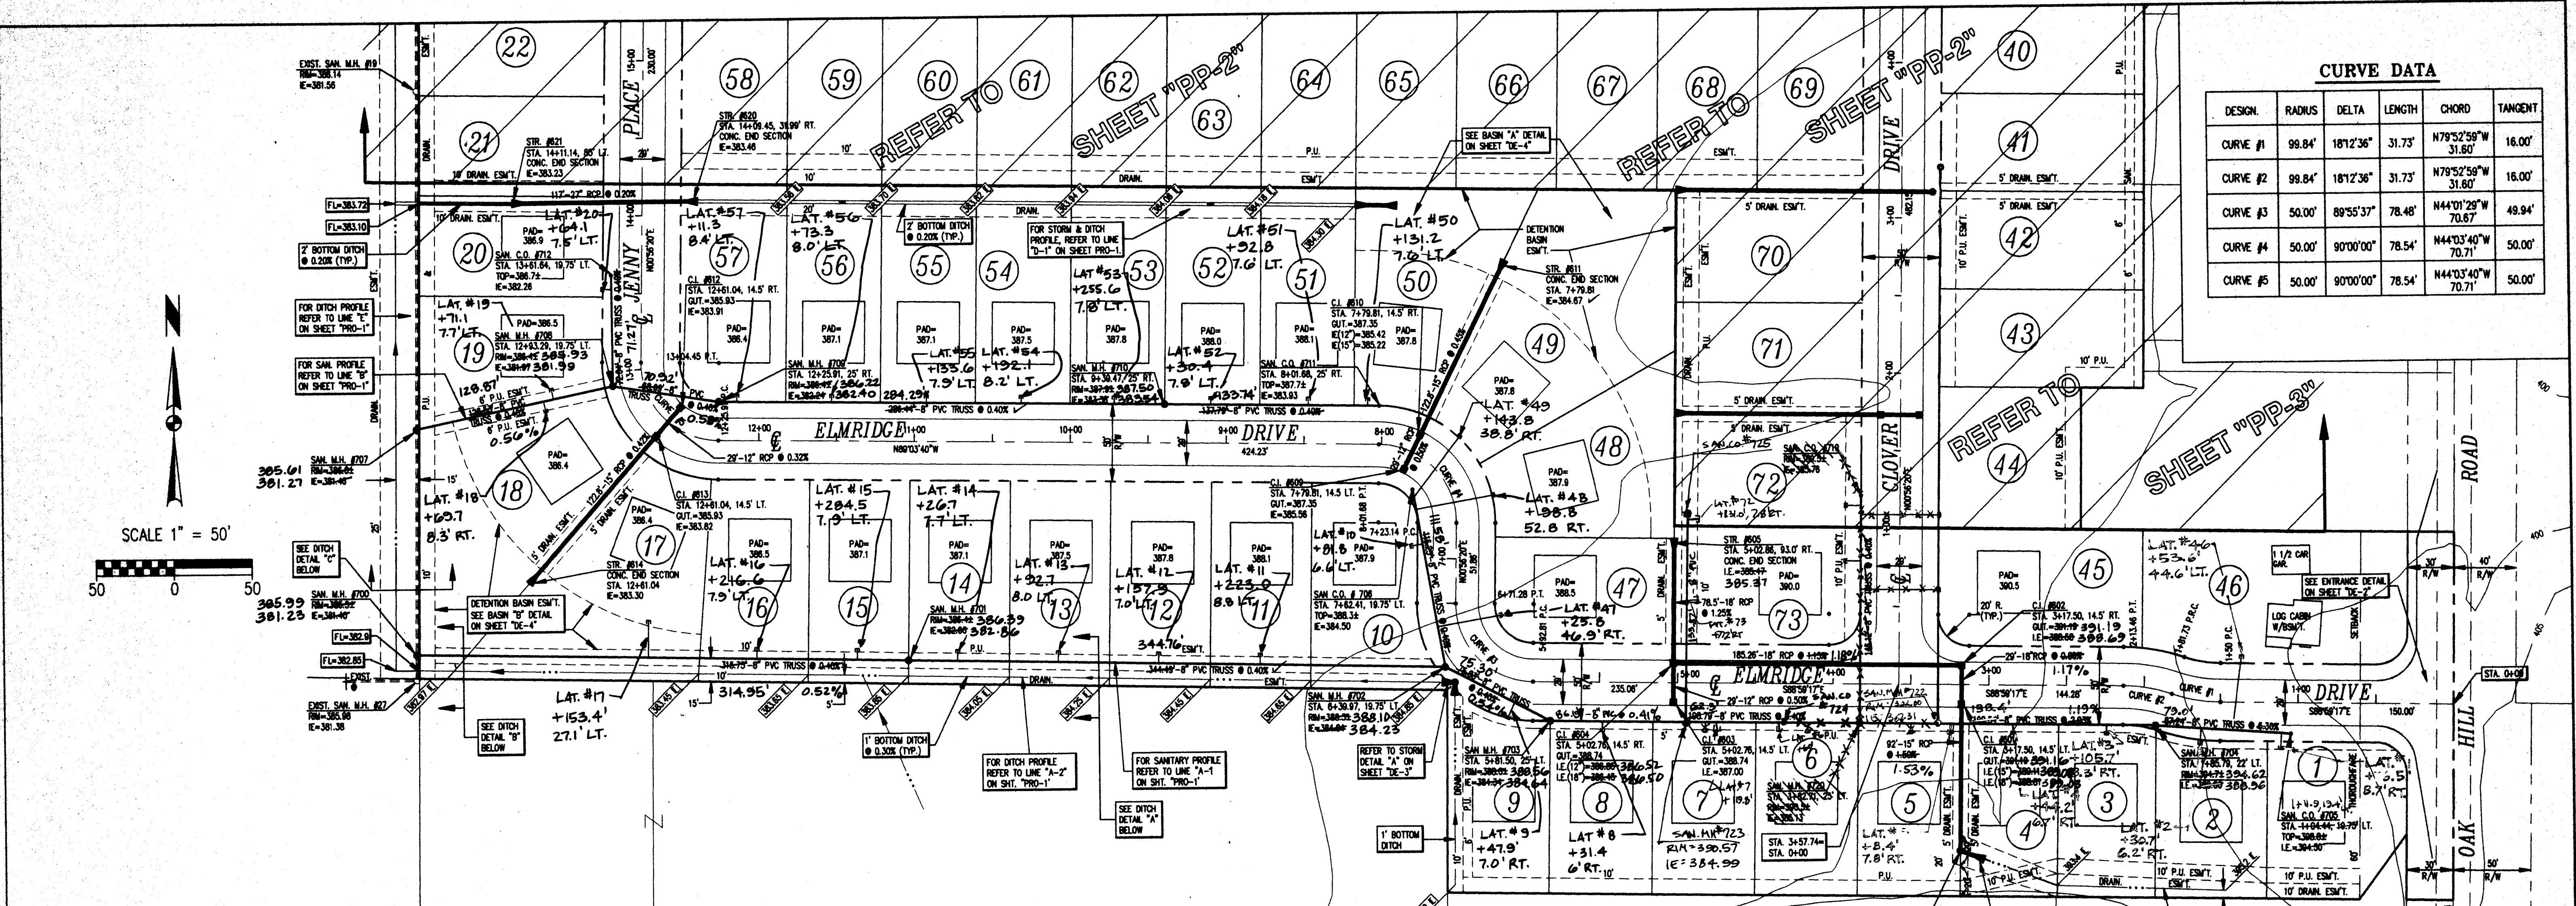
CURVE DATA

| DESIGN. | RADIUS | DELTA | LENGTH | CHORD | TANGENT |
|---|---|---|---|---|---|
| CURVE #1 | 99.84' | 18°12'36" | 31.73' | N79°52'59"W 31.60' | 16.00' |
| CURVE #2 | 99.84' | 18°12'36" | 31.73' | N79°52'59"W 31.60' | 16.00' |
| CURVE #3 | 50.00' | 89°55'37" | 78.48' | N44°01'29"W 70.67' | 49.94' |
| CURVE #4 | 50.00' | 90°00'00" | 78.54' | N44°03'40"W 70.71' | 50.00' |
| CURVE #5 | 50.00' | 90°00'00" | 78.54' | N44°03'40"W 70.71' | 50.00' |

REFER TO SHEET "PP-2"

REFER TO SHEET "PP-2"

REFER TO SHEET "PP-3"

SCALE 1" = 50'

50 0 50

EXIST. SAN. M.H. #19 RIM=388.14 IE=381.56

STR. #621 STA. 14+11.14, 80' LT. CONC. END SECTION IE=383.23

STR. #620 STA. 14+09.45, 31.99' RT. CONC. END SECTION IE=383.46

SEE BASIN "A" DETAIL ON SHEET "DE-4"

DETENTION BASIN ESM'T.

STR. #611 CONC. END SECTION STA. 7+79.81 IE=384.67

FL=383.72

FL=383.10

2' BOTTOM DITCH @ 0.20% (TYP.)

FOR DITCH PROFILE REFER TO LINE "E" ON SHEET "PRO-1"

FOR SAN. PROFILE REFER TO LINE "B" ON SHEET "PRO-1"

FOR STORM & DITCH PROFILE, REFER TO LINE "D-1" ON SHEET PRO-1.

2' BOTTOM DITCH @ 0.20% (TYP.)

JENNY PLACE

ELMRIDGE DRIVE

CLOVER DRIVE

OAK HILL ROAD

LAT. #20 +64.1 7.5' LT.

LAT. #57 +11.3 8.4' LT.

LAT. #56 +73.3 8.0' LT.

LAT. #53 +255.6 7.8' LT.

LAT. #51 +92.8 7.6' LT.

LAT. #50 +131.2 7.0' LT.

LAT. #19 +71.1 7.7' LT.

LAT. #55 +135.6 7.9' LT.

LAT. #54 +192.1 8.2' LT.

LAT. #52 +30.4 7.8' LT.

LAT. #49 +143.8 38.8' RT.

LAT. #48 +198.8 52.8 RT.

LAT. #18 +69.7 8.3' RT.

LAT. #16 +216.6 7.9' LT.

LAT. #15 +284.5 7.9' LT.

LAT. #14 +267 7.7' LT.

LAT. #13 +92.7 8.0 LT.

LAT. #12 +157.9 7.0' LT.

LAT. #11 +223.0 8.8 LT.

LAT. #10 +81.8 6.6' LT.

LAT. #47 +25.8 46.9' RT.

LAT. #46 +53.6' 44.6' LT.

LAT. #17 +153.4' 27.1' LT.

LAT. #9 +47.9' 7.0' RT.

LAT. #8 +31.4 6' RT.

LAT. #7 +13.5'

LAT. #5 +8.4' 7.8' RT.

LAT. #3 +105.7 8.3' RT.

LAT. #2 +30.7 6.2' RT.

LAT. #1 +6.5' 8.7' RT.

SAN. C.O. #712 STA. 13+81.64, 19.75' LT. TOP=386.7± IE=382.26

PAD=386.9

PAD=386.5

SAN. M.H. #708 STA. 13+93.29, 19.75' LT. RIM=385.93 IE=381.99

C.I. #612 STA. 12+61.04, 14.5' RT. GUT.=385.93 IE=383.91

SAN. M.H. #709 STA. 12+25.91, 25' RT. RIM=386.22 IE=382.40

C.I. #610 STA. 7+79.81, 14.5' RT. GUT.=387.35 IE(12")=385.42 IE(15")=385.22

SAN. M.H. #710 STA. 9+30.47, 25' RT. RIM=387.50 IE=383.54

SAN. C.O. #711 STA. 8+01.68, 25' RT. TOP=387.7± IE=383.93

SAN. M.H. #707 RIM=385.61 IE=381.27

C.I. #613 STA. 12+61.04, 14.5' LT. GUT.=385.93 IE=383.82

STR. #614 CONC. END SECTION STA. 12+61.04 IE=383.30

C.I. #609 STA. 7+79.81, 14.5' LT. GUT.=387.35 IE=385.56

SAN. C.O. #706 STA. 7+62.41, 19.75' LT. TOP=388.3± IE=384.50

STR. #605 STA. 5+02.86, 93.0' RT. CONC. END SECTION IE=385.37

SAN. M.H. #700 RIM=385.99 IE=381.23

DETENTION BASIN ESM'T. SEE BASIN "B" DETAIL ON SHEET "DE-4"

SEE DITCH DETAIL "C" BELOW

FL=382.9

FL=382.85

SAN. M.H. #701 STA. 11+00 RIM=386.39 IE=382.86

EXIST. SAN. M.H. #27 RIM=385.98 IE=381.38

SEE DITCH DETAIL "B" BELOW

1' BOTTOM DITCH @ 0.30% (TYP.)

FOR DITCH PROFILE REFER TO LINE "A-2" ON SHT. "PRO-1"

FOR SANITARY PROFILE REFER TO LINE "A-1" ON SHT. "PRO-1"

SEE DITCH DETAIL "A" BELOW

SAN. M.H. #702 STA. 6+39.97, 19.75' LT. RIM=388.10 IE=384.23

REFER TO STORM DETAIL "A" ON SHEET "DE-3"

1' BOTTOM DITCH

SAN. M.H. #703 STA. 5+81.50, 25' LT. RIM=388.56 IE=384.64

C.I. #604 STA. 5+02.76, 14.5' RT. GUT.=388.74 I.E.(12")=386.52 I.E.(18")=386.50

C.I. #603 STA. 5+02.76, 14.5' LT. GUT.=388.74 I.E.=387.00

SAN. M.H. #723 RIM=390.57 IE=384.99

STA. 3+57.74= STA. 0+00

C.I. #601 STA. 3+17.50, 14.5' LT. GUT.=391.16 I.E.(15")=388.3 I.E.(18")=388.78

C.I. #602 STA. 3+17.50, 14.5' RT. GUT.=391.19 I.E.=388.69

SAN. M.H. #704 STA. 1+85.79, 22' LT. RIM=394.62 IE=388.96

SAN. C.O. #705 STA. 1+04.44, 19.75' LT. TOP=398.8± I.E.=394.50

SEE ENTRANCE DETAIL ON SHEET "DE-2"

LOG CABIN W/BSMT.

1 1/2 CAR GAR.

SETBACK

STA. 0+00

117'-27" RCP @ 0.20%

122.8'-15" RCP @ 0.42%

122.8'-15" RCP @ 0.40%

29'-12" RCP @ 0.32%

29'-12" RCP @ 0.50%

185.26'-18" RCP @ 1.18%

29'-18" RCP @ 1.17%

78.5'-18" RCP @ 1.25%

92'-15" RCP @ 1.53%

316.75'-8" PVC TRUSS @ 0.40%

344.49'-8" PVC TRUSS @ 0.40%

284.29'-8" PVC TRUSS @ 0.40%

133.74'-8" PVC TRUSS @ 0.40%

188.79'-8" PVC TRUSS @ 0.40%

128.87' 0.56%

314.95' 0.52%

N89°03'40"W 424.23'

N00°56'20"E

S88°59'17"E 144.28' 150.00' 235.08'

CURVE #1 CURVE #2 CURVE #3 CURVE #4

10' DRAIN. ESM'T. 5' DRAIN. ESM'T. 15' DRAIN. ESM'T. 10' P.U. ESM'T. 6' P.U. ESM'T. P.U. ESM'T. DRAIN. R/W 20' R. (TYP.)

12+00 11+00 10+00 9+00 8+00 4+00 3+00 2+00 1+00 5+00 13+04.45 P.T. 6+71.28 P.T. 7+23.14 P.C. 1+81.73 P.R.C. 1+50 P.C.

22 21 20 19 18 17 16 15 14 13 12 11 10 9 8 7 6 5 4 3 2 1 58 59 60 61 62 63 64 65 66 67 68 69 70 71 72 73 57 56 55 54 53 52 51 50 49 48 47 46 45 44 43 42 41 40

PAD=386.4 PAD=387.1 PAD=387.5 PAD=387.8 PAD=388.0 PAD=388.1 PAD=387.8 PAD=387.8 PAD=387.9 PAD=386.4 PAD=386.4 PAD=388.5 PAD=387.1 PAD=387.1 PAD=387.5 PAD=387.8 PAD=388.1 PAD=387.9 PAD=388.5 PAD=390.0 PAD=390.5